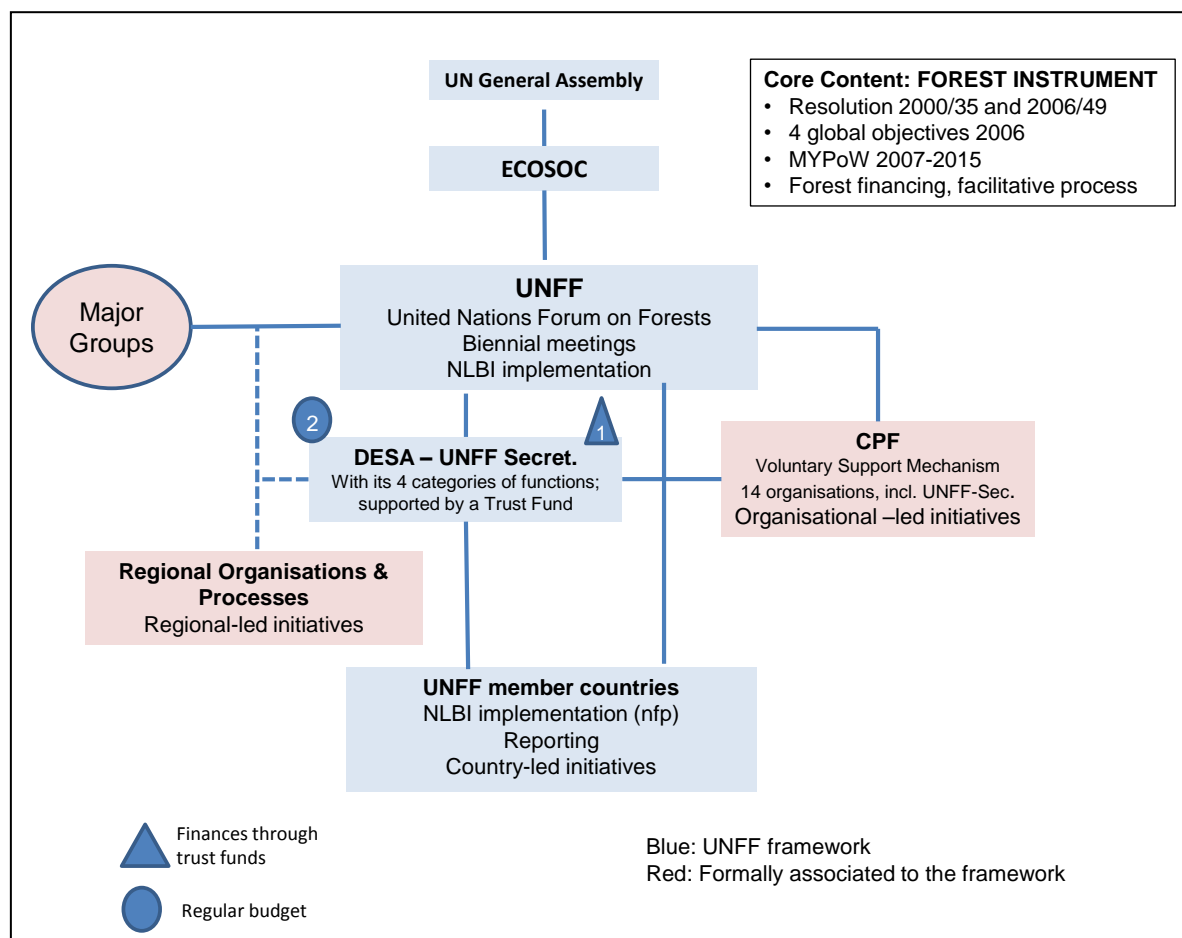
UN General Assembly

Core Content: FOREST INSTRUMENT
• Resolution 2000/35 and 2006/49
• 4 global objectives 2006
• MYPoW 2007-2015
• Forest financing, facilitative process

ECOSOC

Major Groups

UNFF
United Nations Forum on Forests
Biennial meetings
NLBI implementation

2

1

DESA – UNFF Secret.
With its 4 categories of functions; supported by a Trust Fund

CPF
Voluntary Support Mechanism
14 organisations, incl. UNFF-Sec.
Organisational –led initiatives

Regional Organisations & Processes
Regional-led initiatives

UNFF member countries
NLBI implementation (nfp)
Reporting
Country-led initiatives

Finances through trust funds

Regular budget

Blue: UNFF framework
Red: Formally associated to the framework